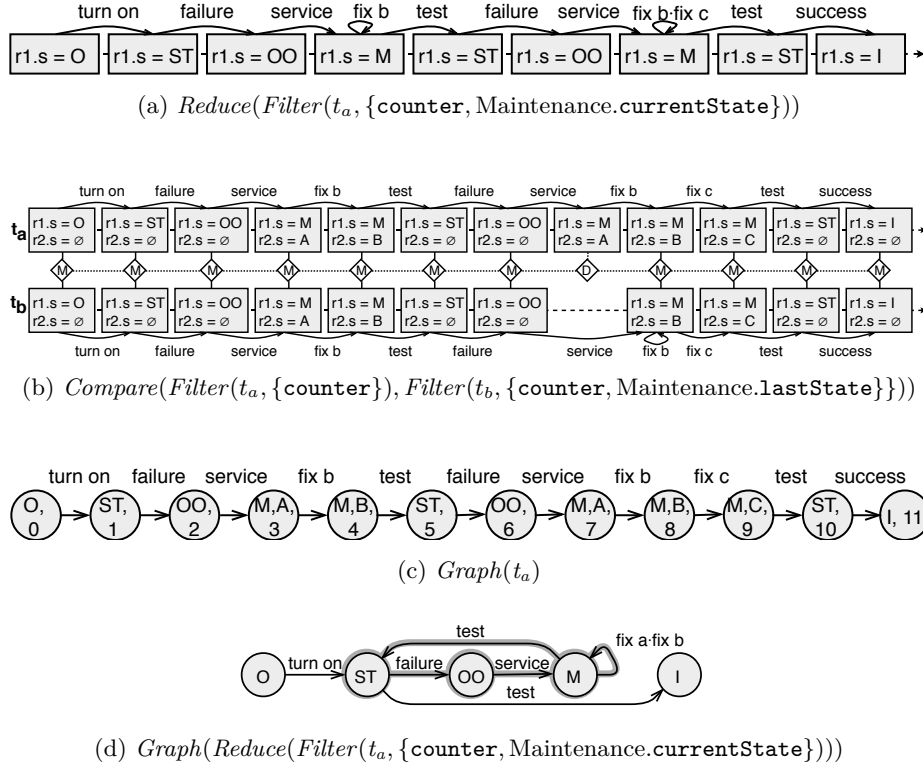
turn on failure service fix b test failure service fix b·fix c test success

r1.s = O r1.s = ST r1.s = OO r1.s = M r1.s = ST r1.s = OO r1.s = M r1.s = ST r1.s = I

(a) $Reduce(Filter(t_a, \{\texttt{counter}, \text{Maintenance}.\texttt{currentState}\}))$

turn on failure service fix b test failure service fix b fix c test success

$t_a$

| r1.s = O | r1.s = ST | r1.s = OO | r1.s = M | r1.s = M | r1.s = ST | r1.s = OO | r1.s = M | r1.s = M | r1.s = M | r1.s = ST | r1.s = I |
|---|---|---|---|---|---|---|---|---|---|---|---|
| r2.s = ∅ | r2.s = ∅ | r2.s = ∅ | r2.s = A | r2.s = B | r2.s = ∅ | r2.s = ∅ | r2.s = A | r2.s = B | r2.s = C | r2.s = ∅ | r2.s = ∅ |

M M M M M M M D M M M M

$t_b$

| r1.s = O | r1.s = ST | r1.s = OO | r1.s = M | r1.s = M | r1.s = ST | r1.s = OO | | r1.s = M | r1.s = M | r1.s = ST | r1.s = I |
|---|---|---|---|---|---|---|---|---|---|---|---|
| r2.s = ∅ | r2.s = ∅ | r2.s = ∅ | r2.s = A | r2.s = B | r2.s = ∅ | r2.s = ∅ | | r2.s = B | r2.s = C | r2.s = ∅ | r2.s = ∅ |

turn on failure service fix b test failure service fix b fix c test success

(b) $Compare(Filter(t_a, \{\texttt{counter}\}), Filter(t_b, \{\texttt{counter}, \text{Maintenance}.\texttt{lastState}\}))$

turn on failure service fix b test failure service fix b fix c test success

O, 0 ST, 1 OO, 2 M,A, 3 M,B, 4 ST, 5 OO, 6 M,A, 7 M,B, 8 M,C, 9 ST, 10 I, 11

(c) $Graph(t_a)$

test fix a·fix b

O turn on ST failure OO service M I

test

(d) $Graph(Reduce(Filter(t_a, \{\texttt{counter}, \text{Maintenance}.\texttt{currentState}\})))$